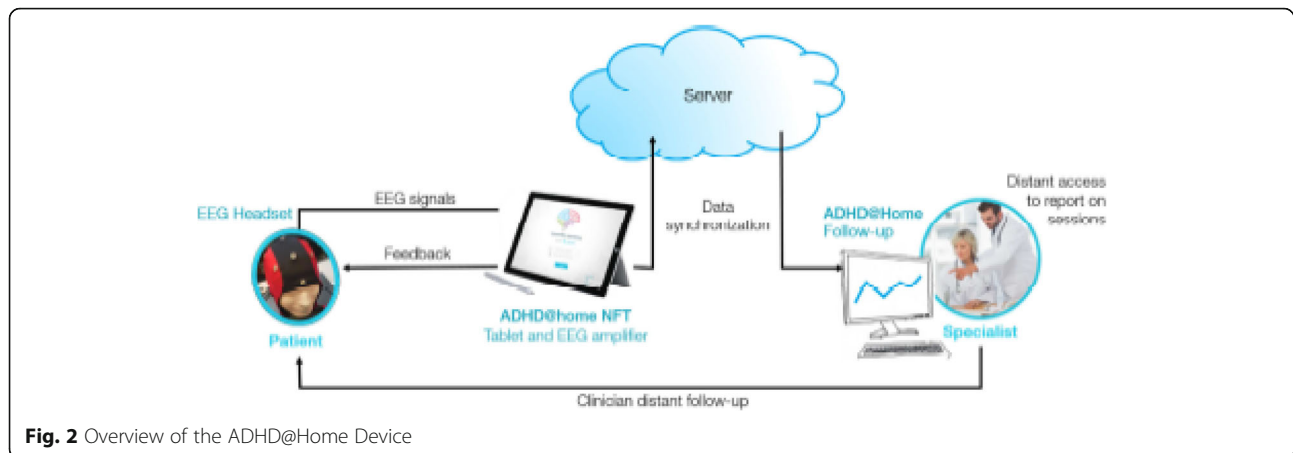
Server

Distant access to report on sessions

EEG Headset

EEG signals

Data synchronization

ADHD@Home Follow-up

Feedback

Patient

ADHD@home NFT
Tablet and EEG amplifier

Specialist

Clinician distant follow-up

**Fig. 2** Overview of the ADHD@Home Device